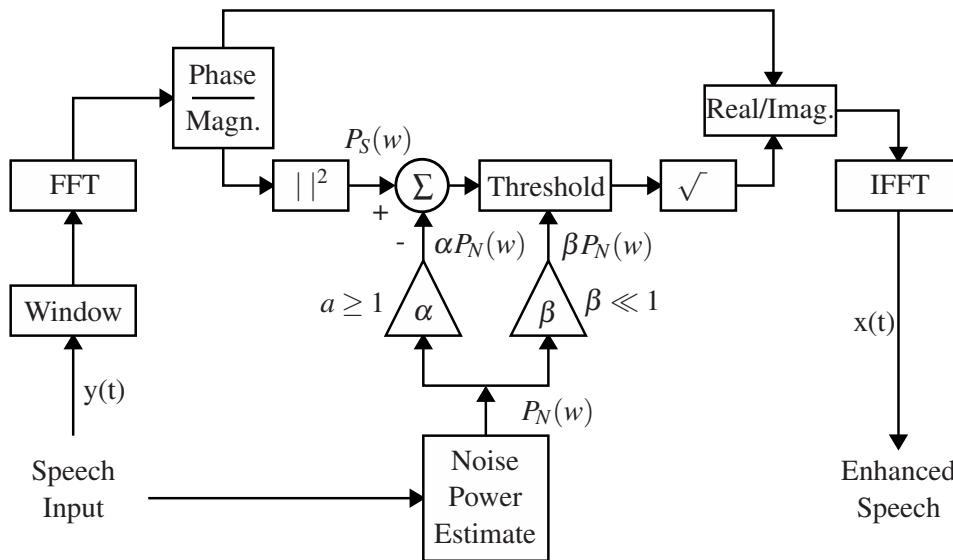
Phase

Magn.

Real/Imag.

$P_S(w)$

FFT

$|\,|^2$

$\Sigma$

Threshold

$\sqrt{}$

IFFT

+

-

$\alpha P_N(w)$

$\beta P_N(w)$

Window

$a \geq 1$

$\alpha$

$\beta$

$\beta \ll 1$

x(t)

y(t)

$P_N(w)$

Speech Input

Noise Power Estimate

Enhanced Speech